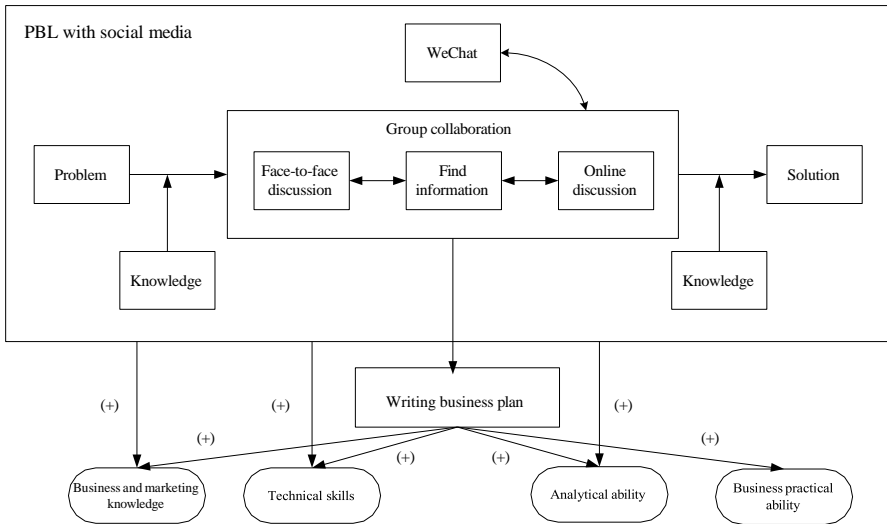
PBL with social media

WeChat

Group collaboration

Problem

Face-to-face discussion

Find information

Online discussion

Solution

Knowledge

Knowledge

Writing business plan

(+)

(+)

(+)

(+)

(+)

(+)

(+)

Business and marketing knowledge

Technical skills

Analytical ability

Business practical ability